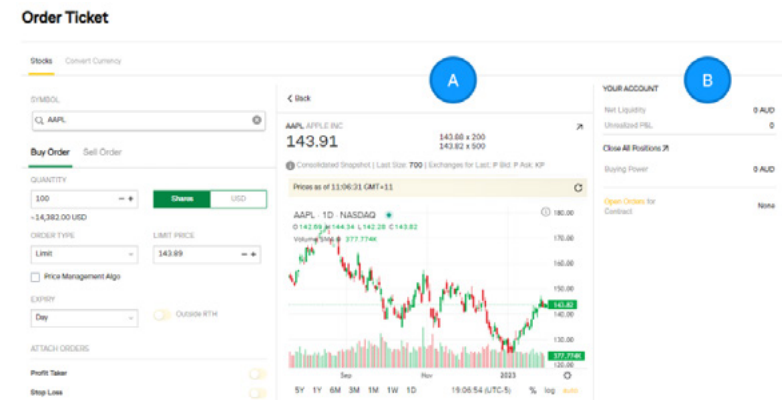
Order Ticket

Stocks Convert Currency

A

B

SYMBOL

AAPL

Buy Order Sell Order

QUANTITY

100

Shares USD

~14,382.00 USD

ORDER TYPE

Limit

LIMIT PRICE

143.89

Price Management Algo

EXPIRY

Day

Outside RTH

ATTACH ORDERS

Profit Taker

Stop Loss

< Back

AAPL APPLE INC

143.91

143.88 x 200
143.82 x 500

Consolidated Snapshot | Last Size: 700 | Exchanges for Last: P Bid: P Ask: KP

Prices as of 11:06:31 GMT+11

AAPL · 1D · NASDAQ

O 142.89 H 144.34 L 142.28 C 143.82

Volume SMA 9 377.774K

180.00

170.00

160.00

150.00

143.82

140.00

130.00

377.774K

120.00

Sep

Nov

2023

5Y 1Y 6M 3M 1M 1W 1D

19:06:54 (UTC-5)

% log auto

YOUR ACCOUNT

Net Liquidity 0 AUD

Unrealized P&L 0

Close All Positions

Buying Power 0 AUD

Open Orders for Contract None